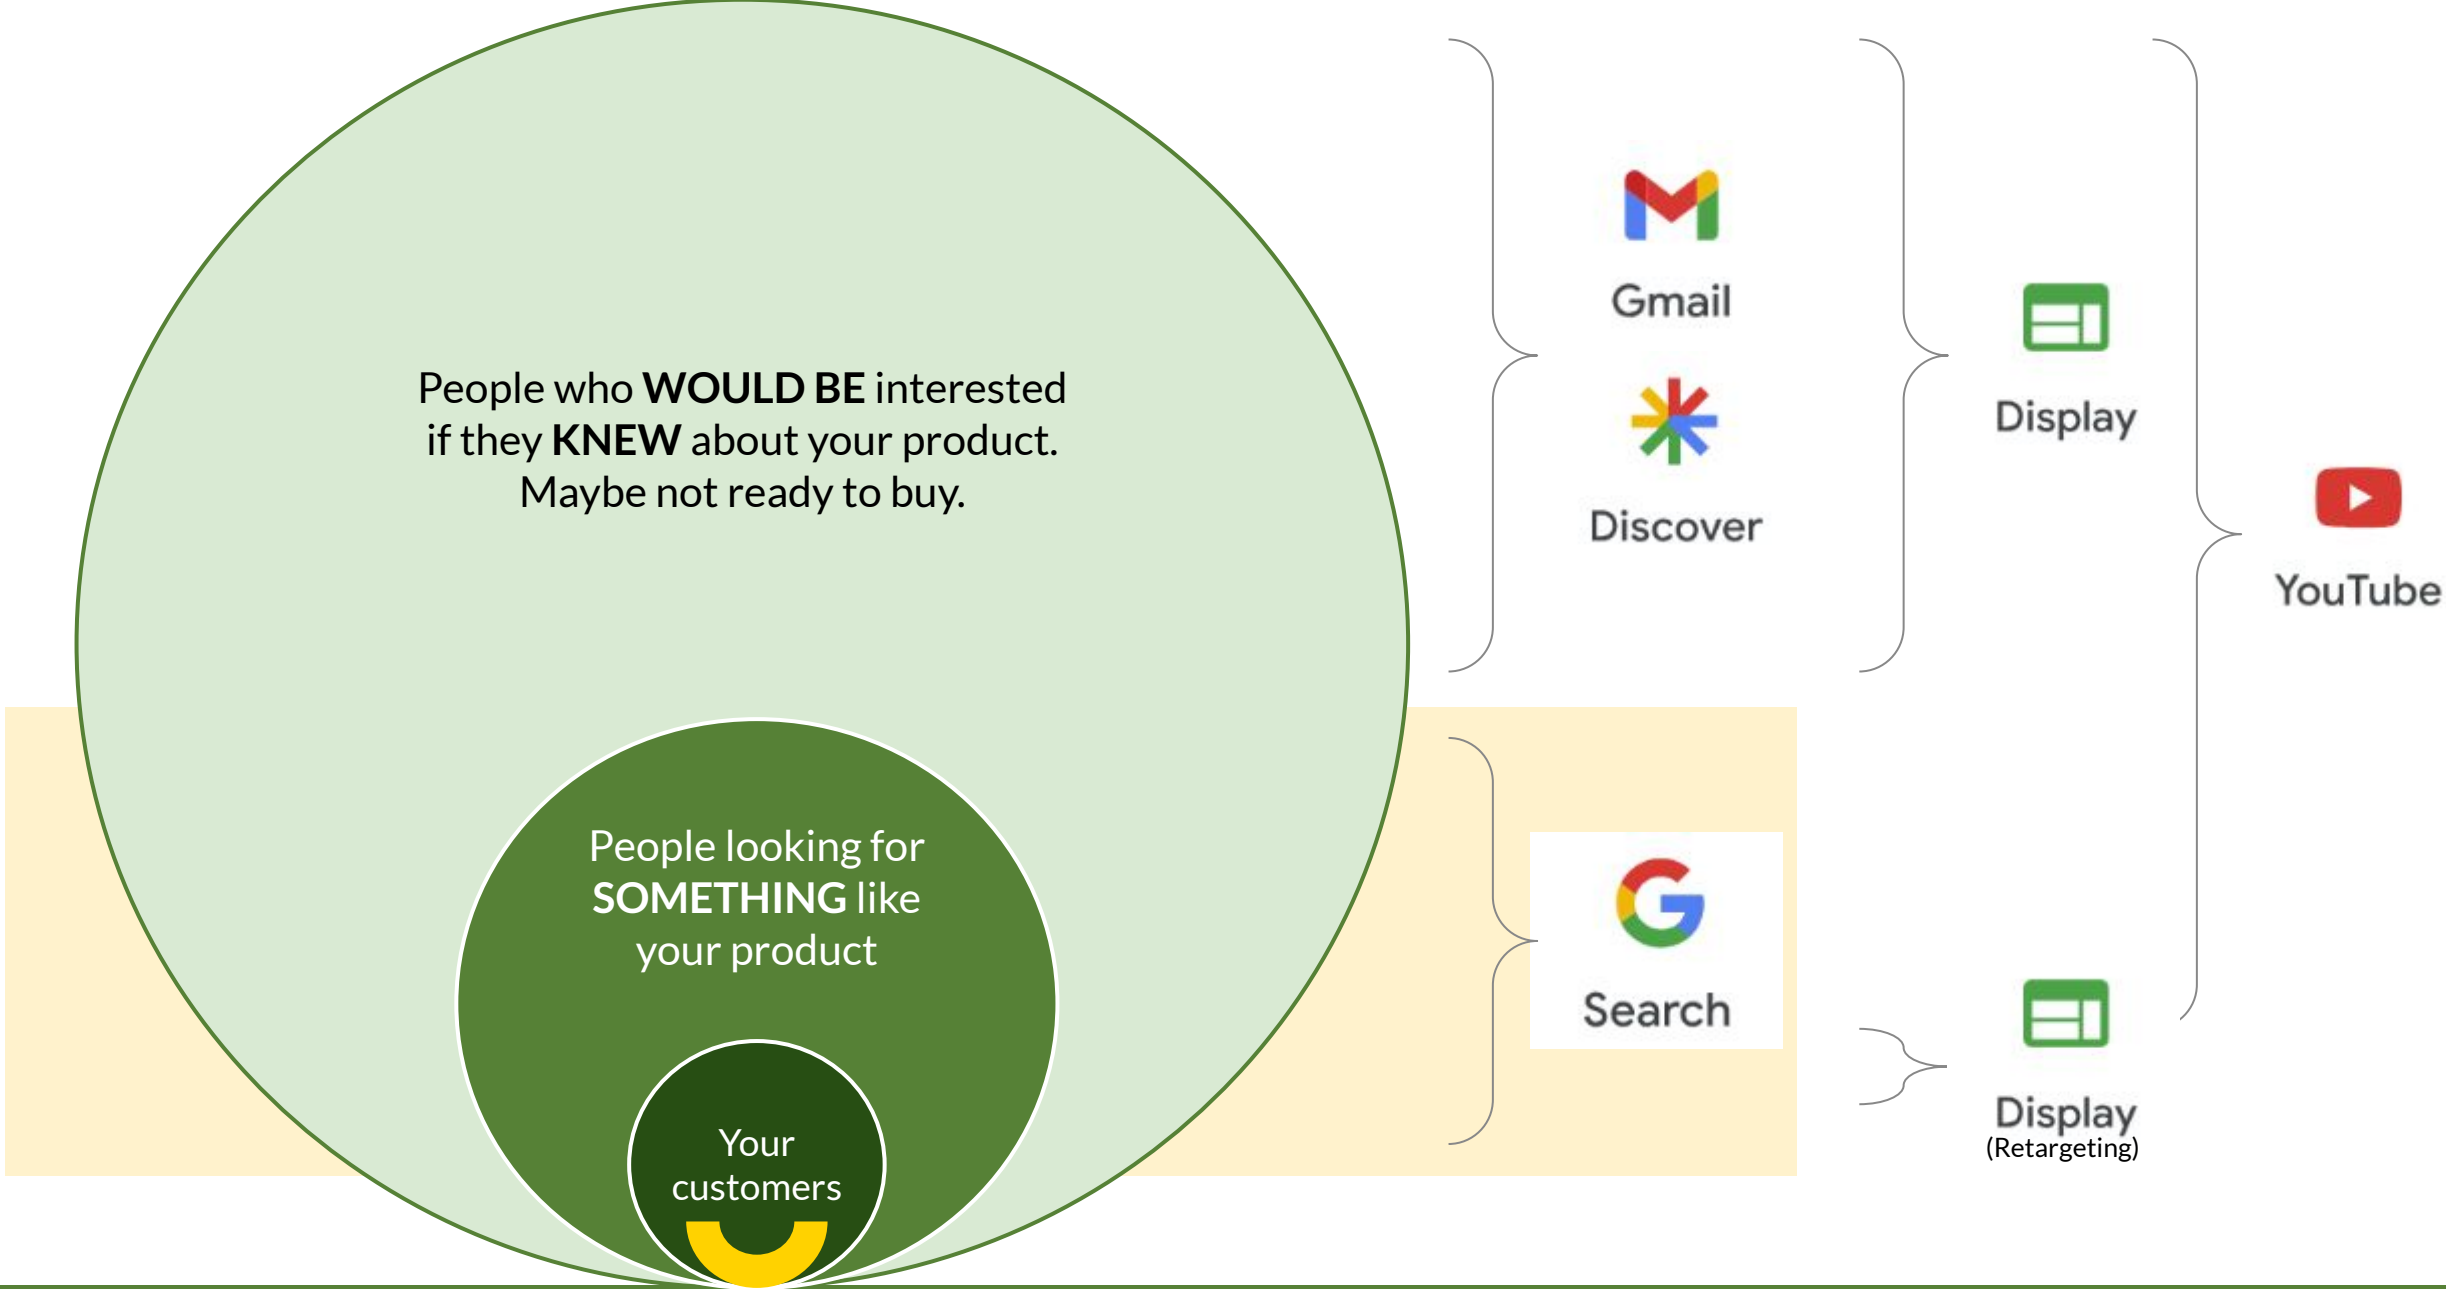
People who **WOULD BE** interested if they **KNEW** about your product. Maybe not ready to buy.

People looking for **SOMETHING** like your product

Your customers

Gmail

Discover

Display

YouTube

Search

Display
(Retargeting)